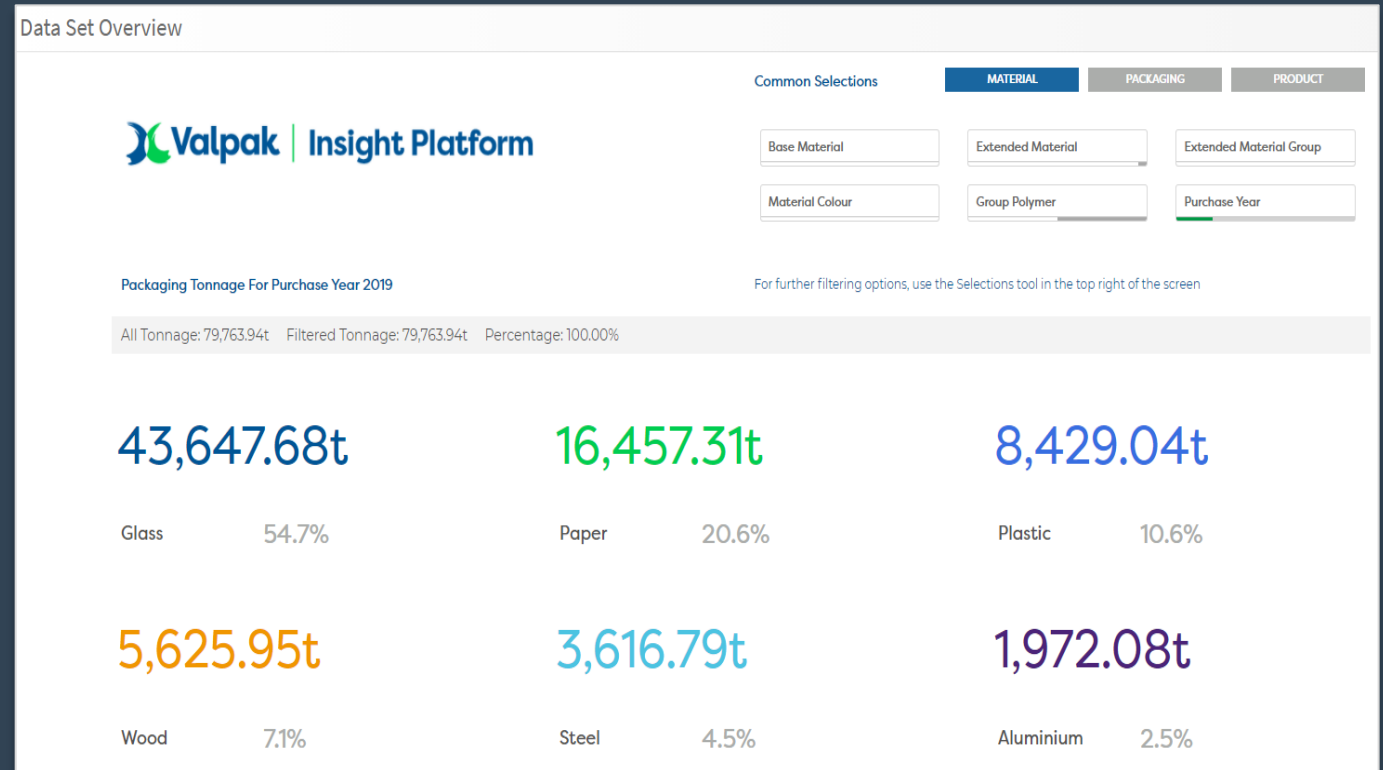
Data Set Overview

Common Selections

MATERIAL

PACKAGING

PRODUCT

Valpak | Insight Platform

Base Material

Extended Material

Extended Material Group

Material Colour

Group Polymer

Purchase Year

Packaging Tonnage For Purchase Year 2019

For further filtering options, use the Selections tool in the top right of the screen

All Tonnage: 79,763.94t Filtered Tonnage: 79,763.94t Percentage: 100.00%

43,647.68t

Glass 54.7%

16,457.31t

Paper 20.6%

8,429.04t

Plastic 10.6%

5,625.95t

Wood 7.1%

3,616.79t

Steel 4.5%

1,972.08t

Aluminium 2.5%